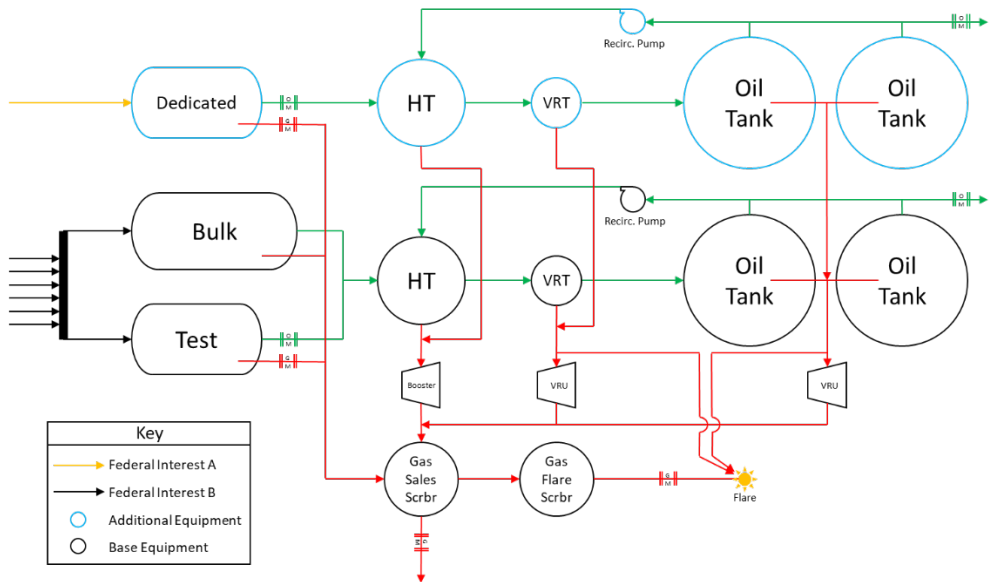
Recirc. Pump

Dedicated

HT

VRT

Oil Tank

Oil Tank

Recirc. Pump

Bulk

HT

VRT

Oil Tank

Oil Tank

Test

Booster

VRU

VRU

Key

Federal Interest A

Federal Interest B

Additional Equipment

Base Equipment

Gas Sales Scrbr

Gas Flare Scrbr

Flare